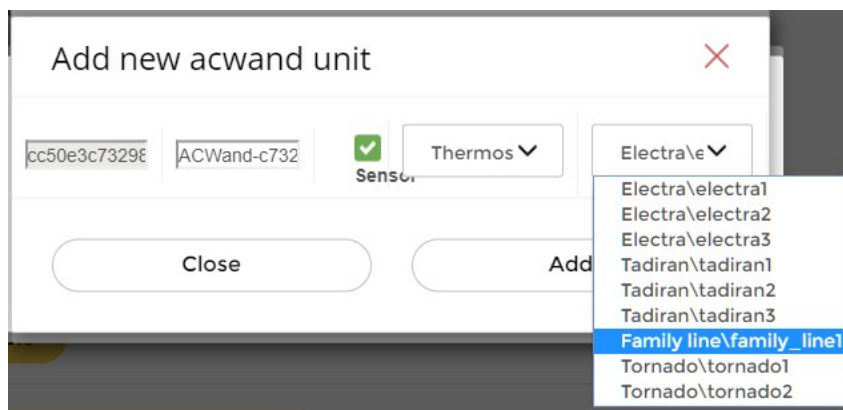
Add new acwand unit

×

cc50e3c73298

ACWand-c732

Sensor

Thermos

Electra\e

Electra\electra1
Electra\electra2
Electra\electra3
Tadiran\tadiran1
Tadiran\tadiran2
Tadiran\tadiran3
Family line\family_line1
Tornado\tornado1
Tornado\tornado2

Close

Add